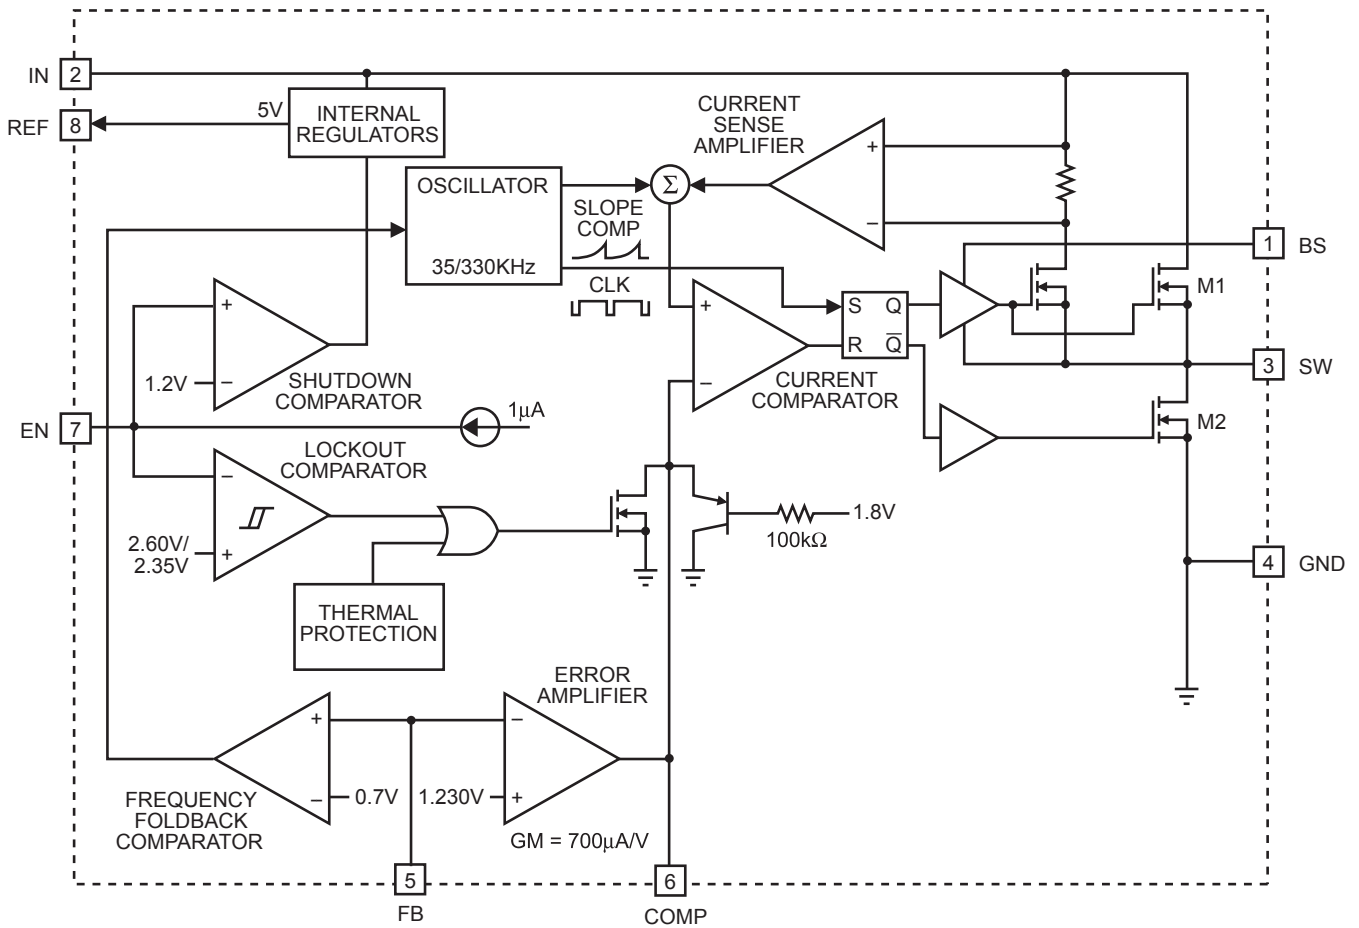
IN 2
REF 8
5V
INTERNAL REGULATORS
CURRENT SENSE AMPLIFIER
+
−
OSCILLATOR
$\Sigma$
SLOPE COMP
35/330KHz
CLK
1 BS
M1
S Q
R $\overline{Q}$
3 SW
+
−
+
−
1.2V
SHUTDOWN COMPARATOR
CURRENT COMPARATOR
EN 7
1μA
M2
LOCKOUT COMPARATOR
−
+
2.60V/ 2.35V
1.8V
100kΩ
4 GND
THERMAL PROTECTION
ERROR AMPLIFIER
+
−
−
+
FREQUENCY FOLDBACK COMPARATOR
0.7V
1.230V
GM = 700μA/V
5
FB
6
COMP